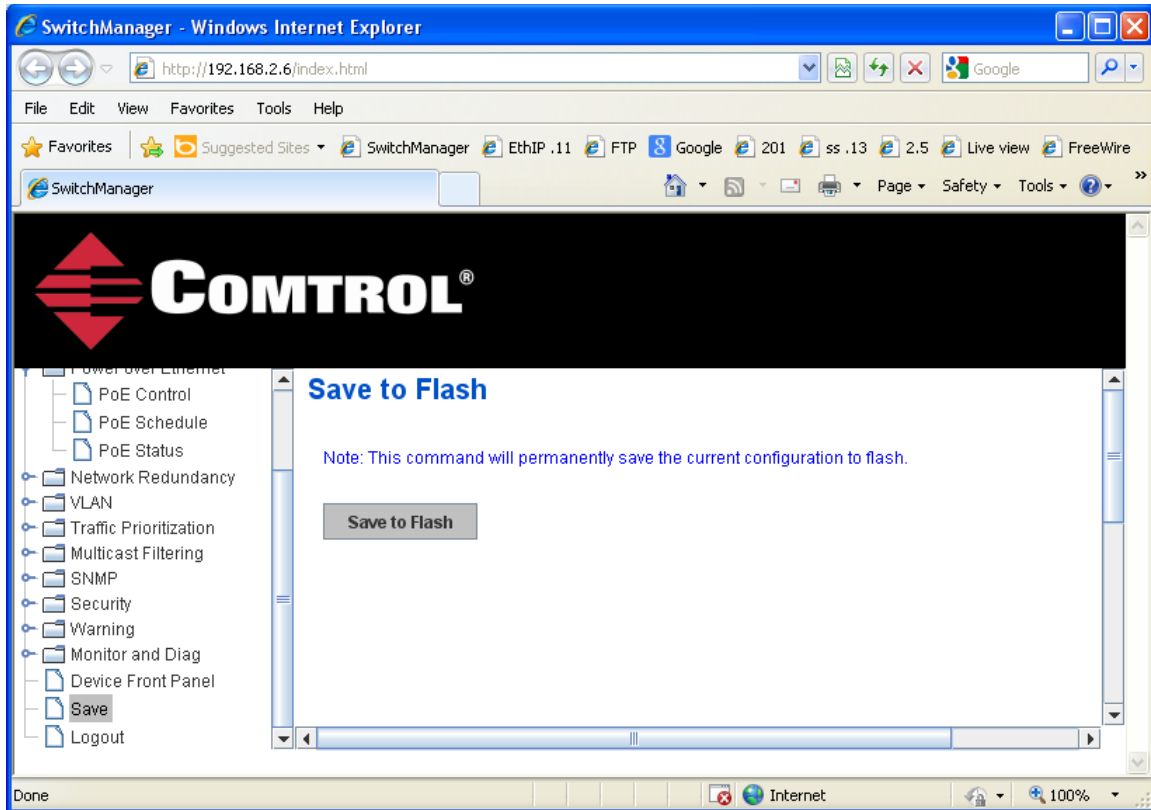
SwitchManager - Windows Internet Explorer

http://192.168.2.6/index.html

Google

File Edit View Favorites Tools Help

Favorites Suggested Sites SwitchManager EthIP .11 FTP Google 201 ss .13 2.5 Live view FreeWire

SwitchManager

Page Safety Tools

COMTROL®

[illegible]
PoE Control
PoE Schedule
PoE Status
Network Redundancy
VLAN
Traffic Prioritization
Multicast Filtering
SNMP
Security
Warning
Monitor and Diag
Device Front Panel
Save
Logout

Save to Flash

Note: This command will permanently save the current configuration to flash.

Save to Flash

Done Internet 100%